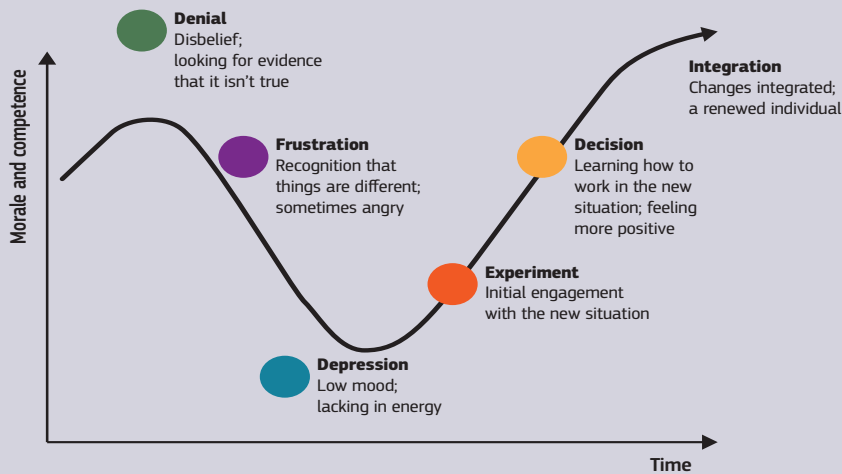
Denial
Disbelief; looking for evidence that it isn't true

Frustration
Recognition that things are different; sometimes angry

Depression
Low mood; lacking in energy

Experiment
Initial engagement with the new situation

Decision
Learning how to work in the new situation; feeling more positive

Integration
Changes integrated; a renewed individual

Morale and competence

Time